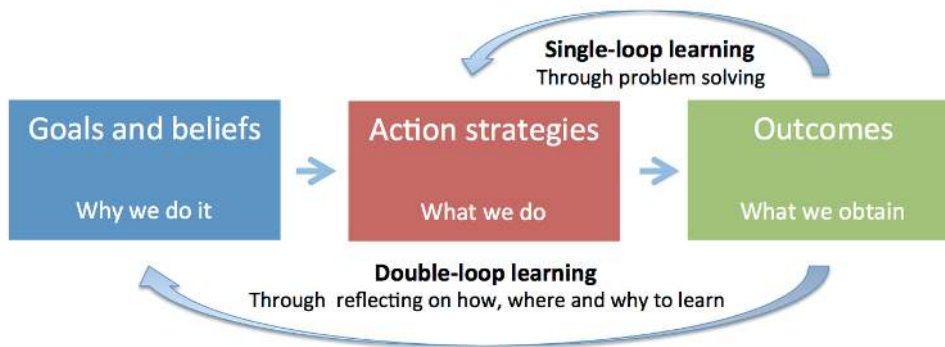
Single-loop learning
Through problem solving

Goals and beliefs

Why we do it

Action strategies

What we do

Outcomes

What we obtain

Double-loop learning
Through reflecting on how, where and why to learn